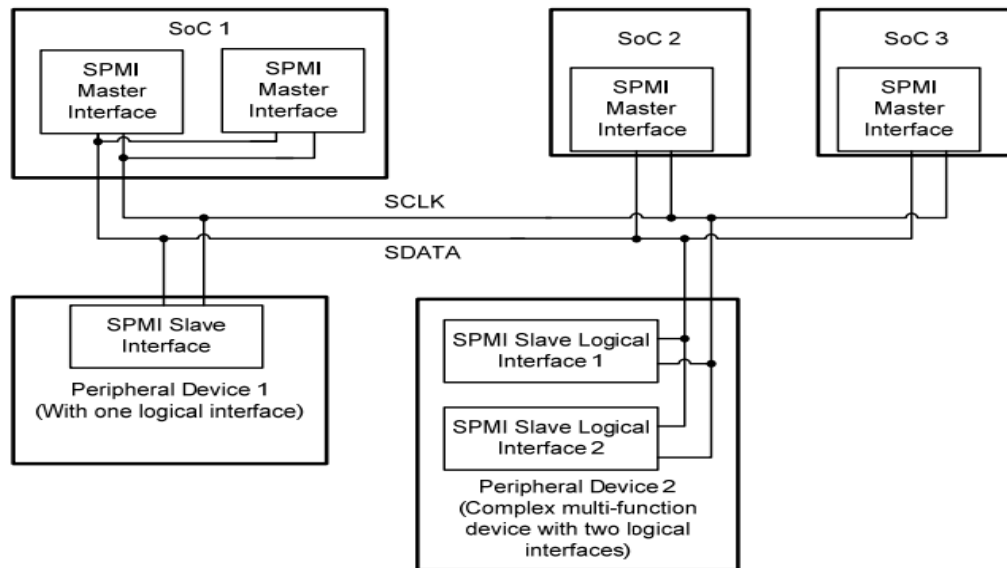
SoC 1

SPMI Master Interface

SPMI Master Interface

SoC 2

SPMI Master Interface

SoC 3

SPMI Master Interface

SCLK

SDATA

SPMI Slave Interface

Peripheral Device 1 (With one logical interface)

SPMI Slave Logical Interface 1

SPMI Slave Logical Interface 2

Peripheral Device 2 (Complex multi-function device with two logical interfaces)